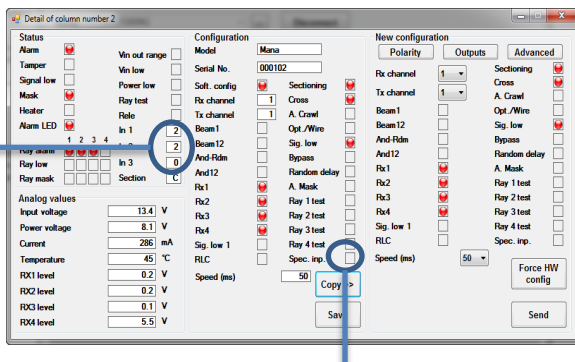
Detail of column number 2

Status
Alarm
Tamper
Signal low
Mask
Heater
Alarm LED
1 2 3 4
Ray alarm
Ray low
Ray mask
Vin out range
Vin low
Power low
Ray test
Rele
In 1 2
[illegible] 2
In 3 0
Section C

Analog values
Input voltage 13.4 V
Power voltage 8.1 V
Current 286 mA
Temperature 45 °C
RX1 level 0.2 V
RX2 level 0.2 V
RX3 level 0.1 V
RX4 level 5.5 V

Configuration
Model Mana
Serial No. 000102
Soft. config
Rx channel 1
Tx channel 1
Beam1
Beam12
And-Rdm
And12
Rx1
Rx2
Rx3
Rx4
Sig. low 1
RLC
Speed (ms) 50
Sectioning
Cross
A. Crawl
Opt./Wire
Sig. low
Bypass
Random delay
A. Mask
Ray 1 test
Ray 2 test
Ray 3 test
Ray 4 test
Spec. inp.
Copy >
Sav

New configuration
Polarity
Outputs
Advanced
Rx channel 1
Tx channel 1
Beam1
Beam12
And-Rdm
And12
Rx1
Rx2
Rx3
Rx4
Sig. low 1
RLC
Speed (ms) 50
Sectioning
Cross
A. Crawl
Opt./Wire
Sig. low
Bypass
Random delay
A. Mask
Ray 1 test
Ray 2 test
Ray 3 test
Ray 4 test
Spec. inp.
Force HW config
Send